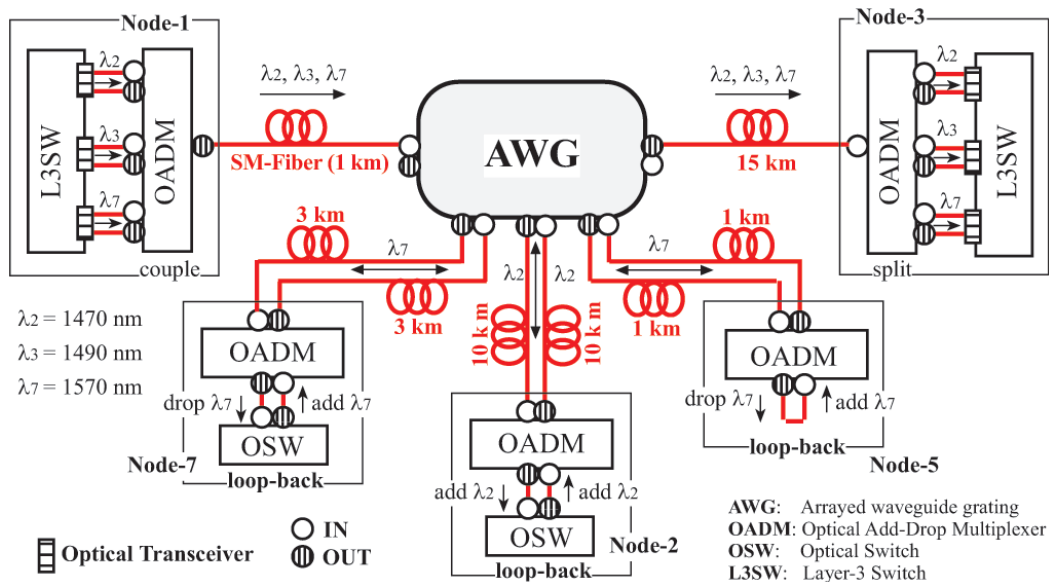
Node-1

L3SW

OADM

$\lambda_2$

$\lambda_3$

$\lambda_7$

couple

$\lambda_2$, $\lambda_3$, $\lambda_7$

SM-Fiber (1 km)

AWG

$\lambda_2$, $\lambda_3$, $\lambda_7$

15 km

Node-3

OADM

L3SW

$\lambda_2$

$\lambda_3$

$\lambda_7$

split

3 km

$\lambda_7$

3 km

$\lambda_2$

$\lambda_2$

10 km

10 km

$\lambda_7$

1 km

1 km

$\lambda_2$ = 1470 nm
$\lambda_3$ = 1490 nm
$\lambda_7$ = 1570 nm

OADM

drop $\lambda_7$

add $\lambda_7$

OSW

Node-7

loop-back

OADM

add $\lambda_2$

add $\lambda_2$

OSW

Node-2

loop-back

OADM

drop $\lambda_7$

add $\lambda_7$

loop-back

Node-5

Optical Transceiver

IN

OUT

AWG: Arrayed waveguide grating
OADM: Optical Add-Drop Multiplexer
OSW: Optical Switch
L3SW: Layer-3 Switch